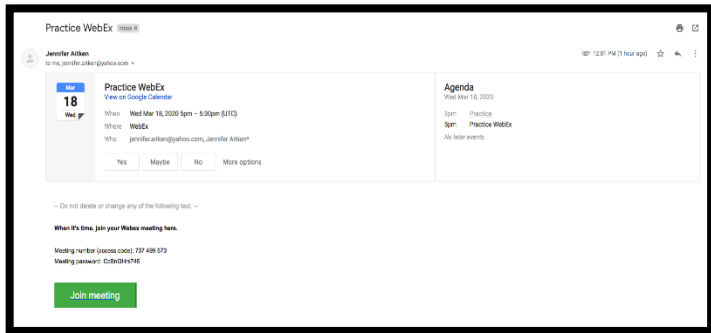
Practice WebEx Inbox ×

Jennifer Aitken
to me, jennifer.aitken@yahoo.com

12:01 PM (1 hour ago)

Mar
18
Wed

Practice WebEx
View on Google Calendar

When Wed Mar 18, 2020 5pm – 5:30pm (UTC)
Where WebEx
Who jennifer.aitken@yahoo.com, Jennifer Aitken*

Yes Maybe No More options

Agenda
Wed Mar 18, 2020

3pm Practice
5pm Practice WebEx
No later events

-- Do not delete or change any of the following text. --

When it's time, join your Webex meeting here.

Meeting number (access code): 737 499 573
Meeting password: Cc8w3Hn746

Join meeting